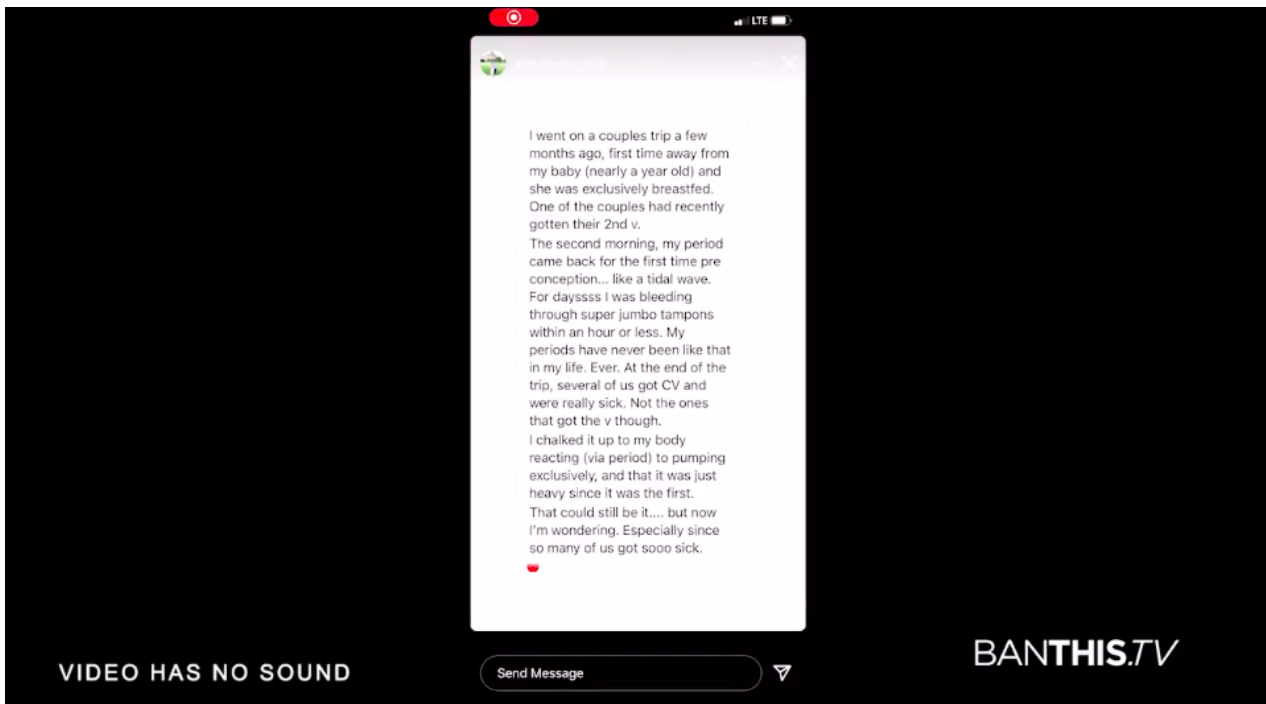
LTE

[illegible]

I went on a couples trip a few months ago, first time away from my baby (nearly a year old) and she was exclusively breastfed. One of the couples had recently gotten their 2nd v.
The second morning, my period came back for the first time pre conception... like a tidal wave. For dayssss I was bleeding through super jumbo tampons within an hour or less. My periods have never been like that in my life. Ever. At the end of the trip, several of us got CV and were really sick. Not the ones that got the v though.
I chalked it up to my body reacting (via period) to pumping exclusively, and that it was just heavy since it was the first.
That could still be it.... but now I'm wondering. Especially since so many of us got sooo sick.

VIDEO HAS NO SOUND

Send Message

BANTHIS.TV